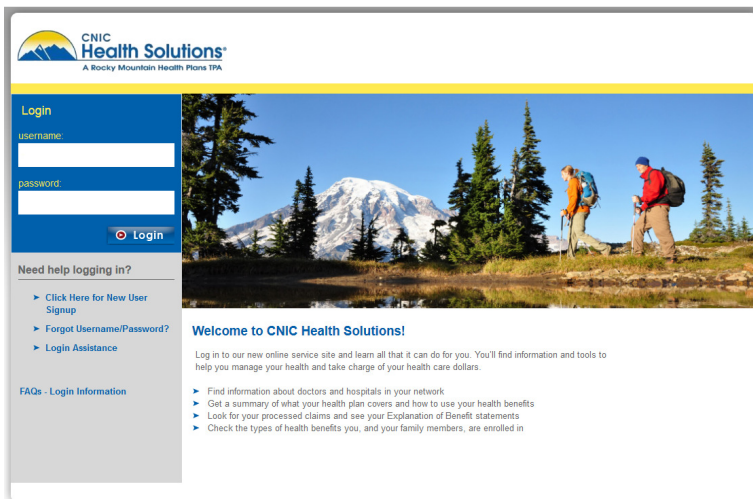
CNIC
Health Solutions®
A Rocky Mountain Health Plans TPA

Login
username:
password:
Login

Need help logging in?
➤ Click Here for New User Signup
➤ Forgot Username/Password?
➤ Login Assistance

FAQs - Login Information

Welcome to CNIC Health Solutions!

Log in to our new online service site and learn all that it can do for you. You'll find information and tools to help you manage your health and take charge of your health care dollars.

➤ Find information about doctors and hospitals in your network
➤ Get a summary of what your health plan covers and how to use your health benefits
➤ Look for your processed claims and see your Explanation of Benefit statements
➤ Check the types of health benefits you, and your family members, are enrolled in